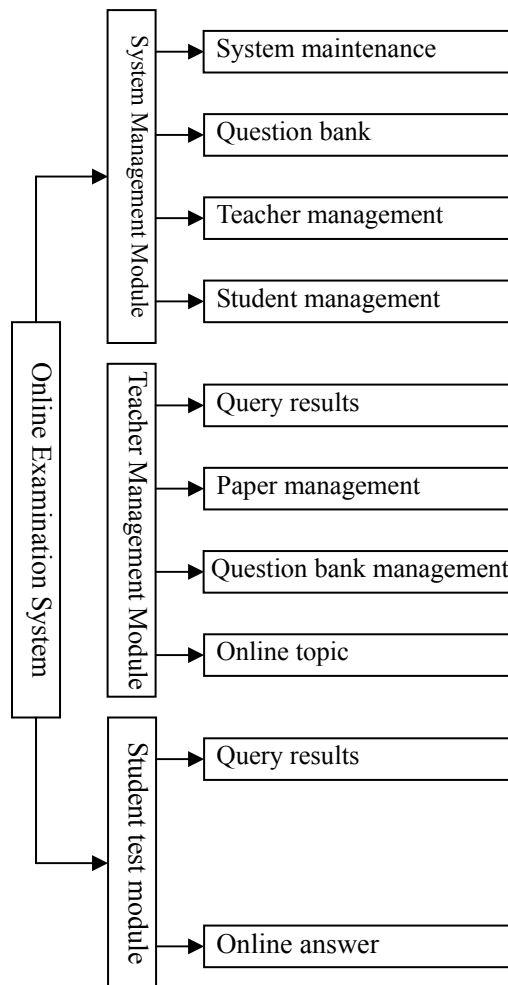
Online Examination System

System Management Module

System maintenance

Question bank

Teacher management

Student management

Teacher Management Module

Query results

Paper management

Question bank management

Online topic

Student test module

Query results

Online answer